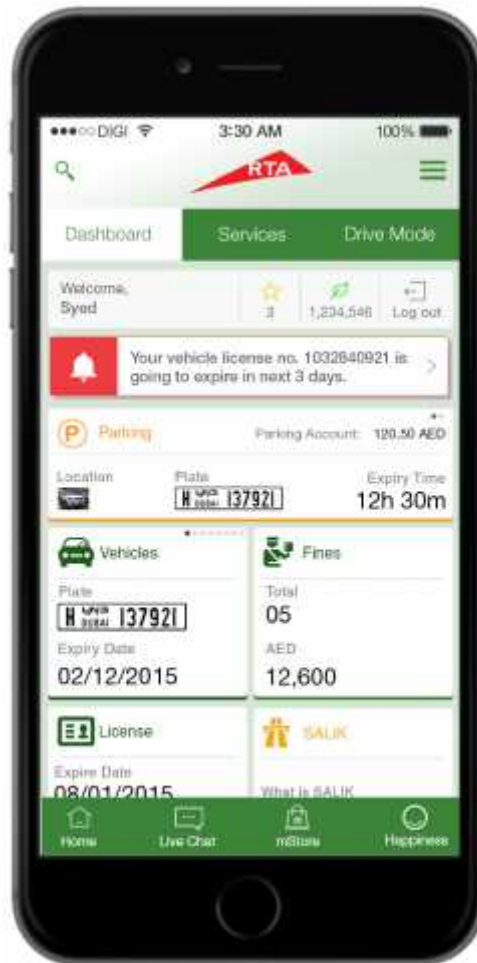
●●●○○ DIGI 3:30 AM 100%

RTA

Dashboard Services Drive Mode

Welcome, Syed

3

1,234,546

Log out

Your vehicle license no. 1032840921 is going to expire in next 3 days.

P Parking

Parking Account: 120.50 AED

Location

Plate

H دبي DUBAI 13792I

Expiry Time

12h 30m

Vehicles

Plate

H دبي DUBAI 13792I

Expiry Date

02/12/2015

Fines

Total

05

AED

12,600

License

Expire Date

08/01/2015

SALIK

What is SALIK

Home Live Chat mStore Happiness